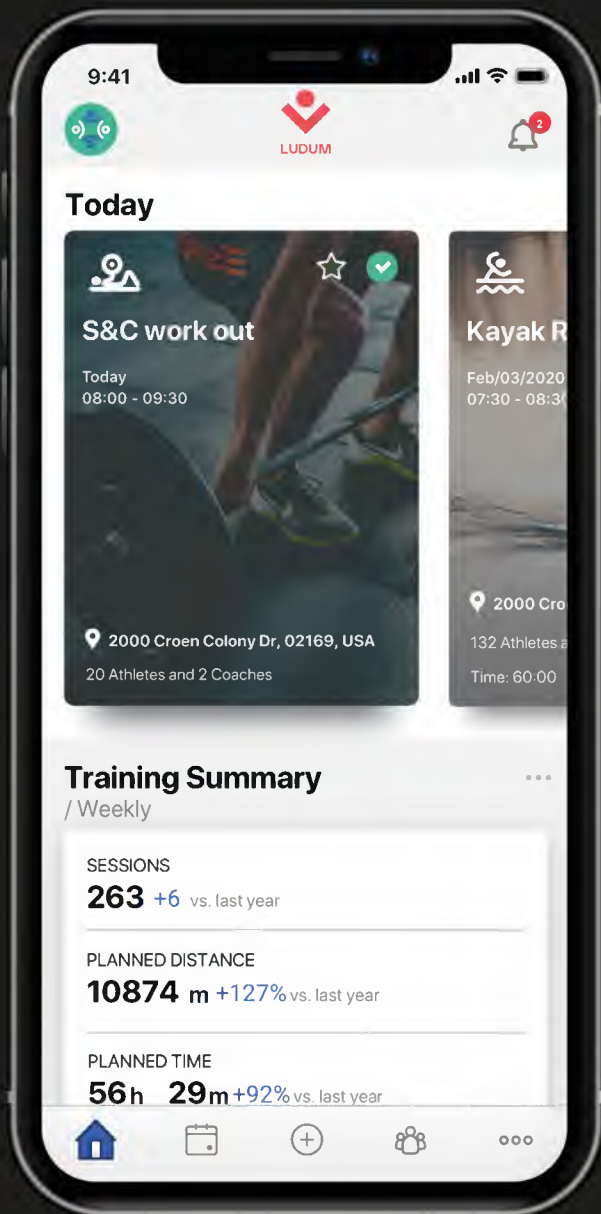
9:41

LUDUM

2

Today

S&C work out

Today
08:00 - 09:30

2000 Croen Colony Dr, 02169, USA

20 Athletes and 2 Coaches

Kayak R

Feb/03/2020
07:30 - 08:3

2000 Cro

132 Athletes a

Time: 60:00

Training Summary
/ Weekly

SESSIONS
263 +6 vs. last year

PLANNED DISTANCE
10874 m +127% vs. last year

PLANNED TIME
56h 29m +92% vs. last year